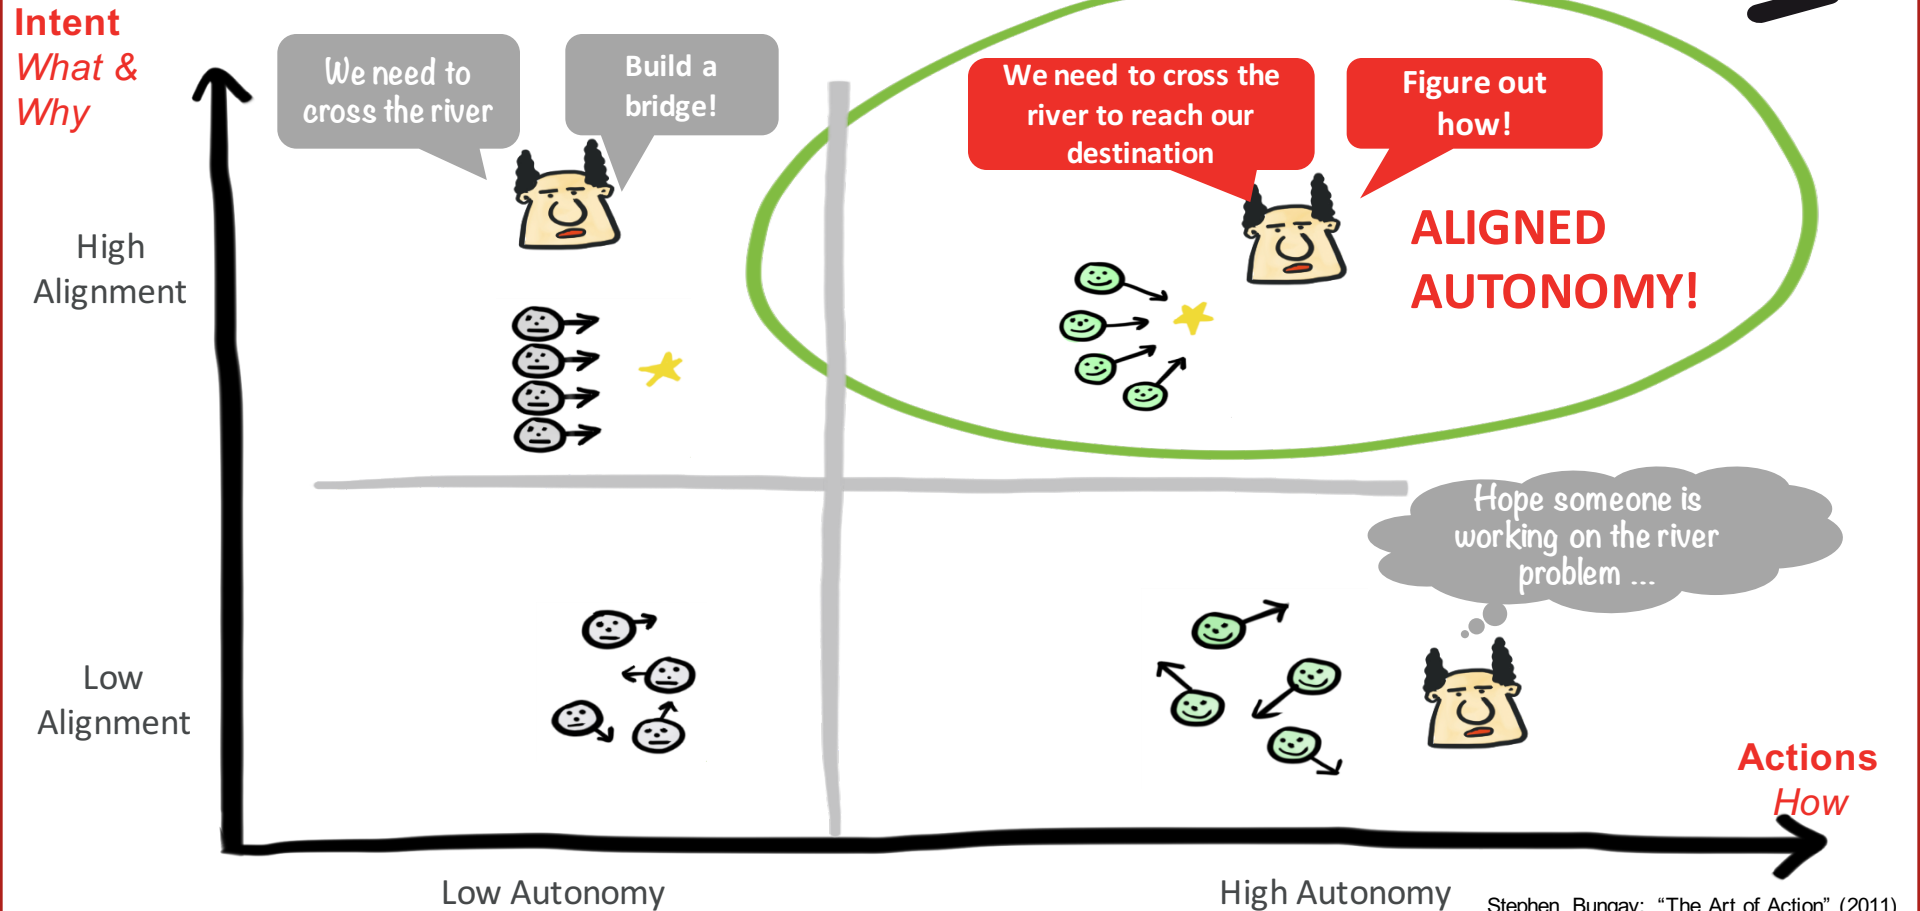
Intent
What & Why

We need to cross the river

Build a bridge!

We need to cross the river to reach our destination

Figure out how!

ALIGNED AUTONOMY!

High Alignment

Low Alignment

Hope someone is working on the river problem ...

Actions
How

Low Autonomy

High Autonomy

Stephen Bungay: "The Art of Action" (2011)